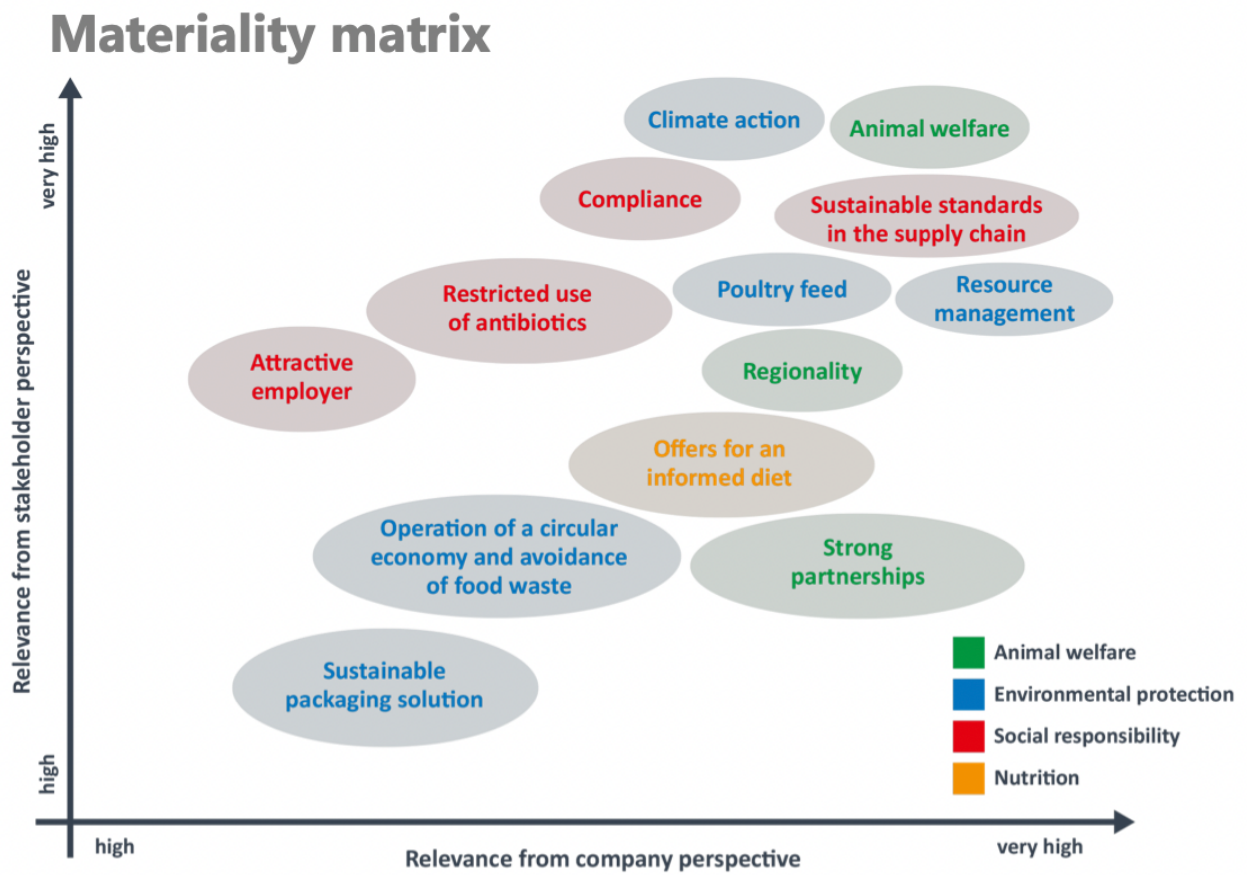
Materiality matrix

very high

Relevance from stakeholder perspective

high

Climate action

Animal welfare

Compliance

Sustainable standards in the supply chain

Restricted use of antibiotics

Poultry feed

Resource management

Attractive employer

Regionality

Offers for an informed diet

Operation of a circular economy and avoidance of food waste

Strong partnerships

Sustainable packaging solution

Animal welfare

Environmental protection

Social responsibility

Nutrition

high

Relevance from company perspective

very high